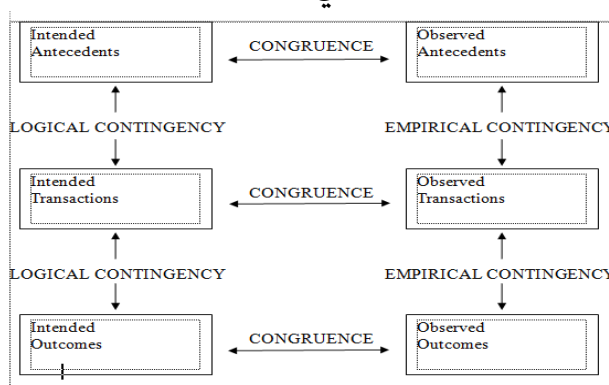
Intended Antecedents

CONGRUENCE

Observed Antecedents

LOGICAL CONTINGENCY

EMPIRICAL CONTINGENCY

Intended Transactions

CONGRUENCE

Observed Transactions

LOGICAL CONTINGENCY

EMPIRICAL CONTINGENCY

Intended Outcomes

CONGRUENCE

Observed Outcomes